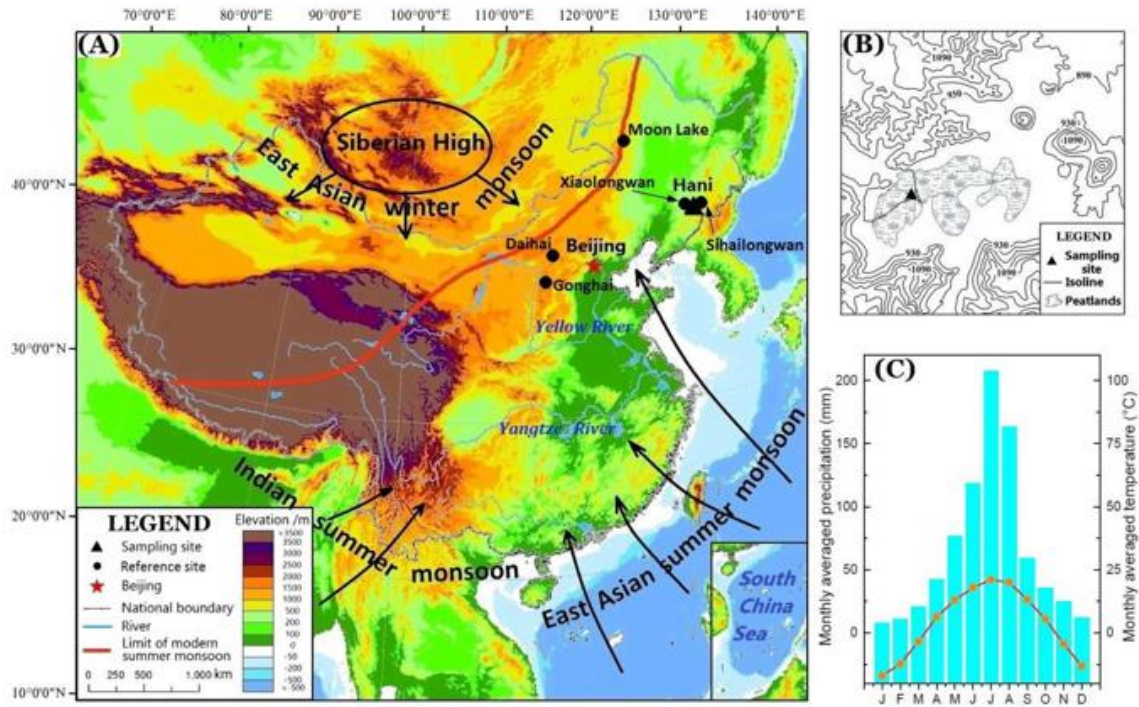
70°0'0"E 80°0'0"E 90°0'0"E 100°0'0"E 110°0'0"E 120°0'0"E 130°0'0"E 140°0'0"E

(A)

40°0'0"N
30°0'0"N
20°0'0"N
10°0'0"N

Siberian High

East Asian winter monsoon

Moon Lake
Xiaolongwan
Hani
Sihailongwan
Daihai
Beijing
Gonghai
Yellow River
Yangtze River

Indian summer monsoon

East Asian summer monsoon

South China Sea

LEGEND
Sampling site
Reference site
Beijing
National boundary
River
Limit of modern summer monsoon

Elevation /m
>3500
3500
3000
2500
2000
1500
1000
500
200
100
0
-50
-100
-200
<-500

0 250 500 1,000 km

(B)

1090
890
950
930
1090
930
-1090
930
1090

LEGEND
Sampling site
Isoline
Peatlands

(C)

Monthly averaged precipitation (mm)
200
150
100
50
0

Monthly averaged temperature (°C)
100
75
50
25
0

J F M A M J J A S O N D